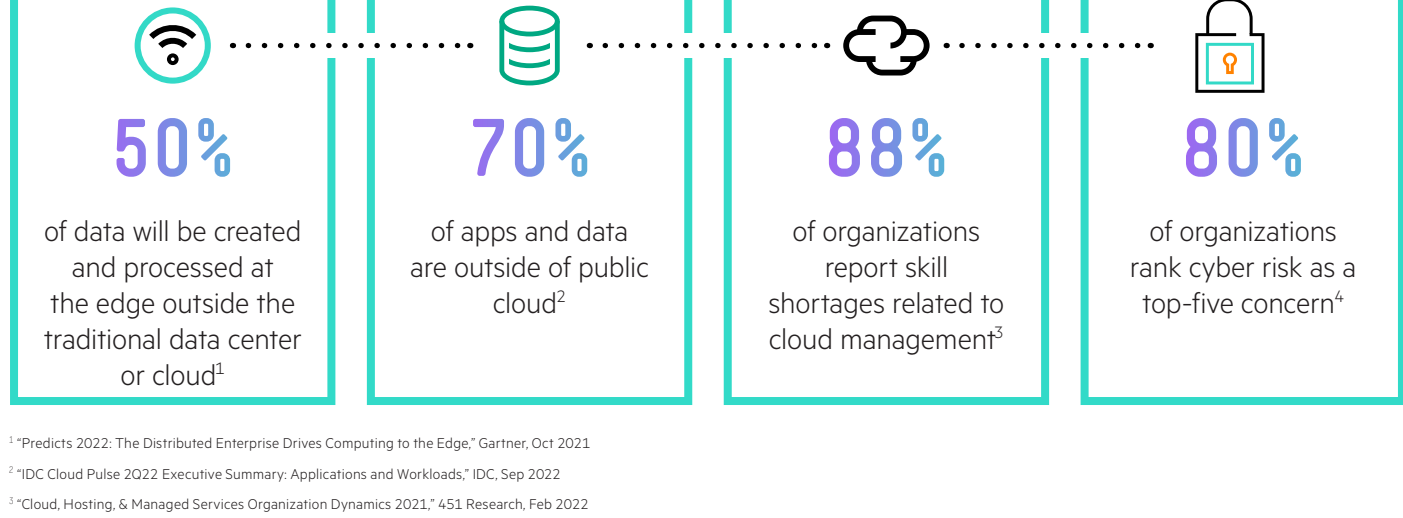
50%

of data will be created and processed at the edge outside the traditional data center or cloud$^1$

70%

of apps and data are outside of public cloud$^2$

88%

of organizations report skill shortages related to cloud management$^3$

80%

of organizations rank cyber risk as a top-five concern$^4$

$^1$ “Predicts 2022: The Distributed Enterprise Drives Computing to the Edge,” Gartner, Oct 2021

$^2$ “IDC Cloud Pulse 2Q22 Executive Summary: Applications and Workloads,” IDC, Sep 2022

$^3$ “Cloud, Hosting, & Managed Services Organization Dynamics 2021,” 451 Research, Feb 2022